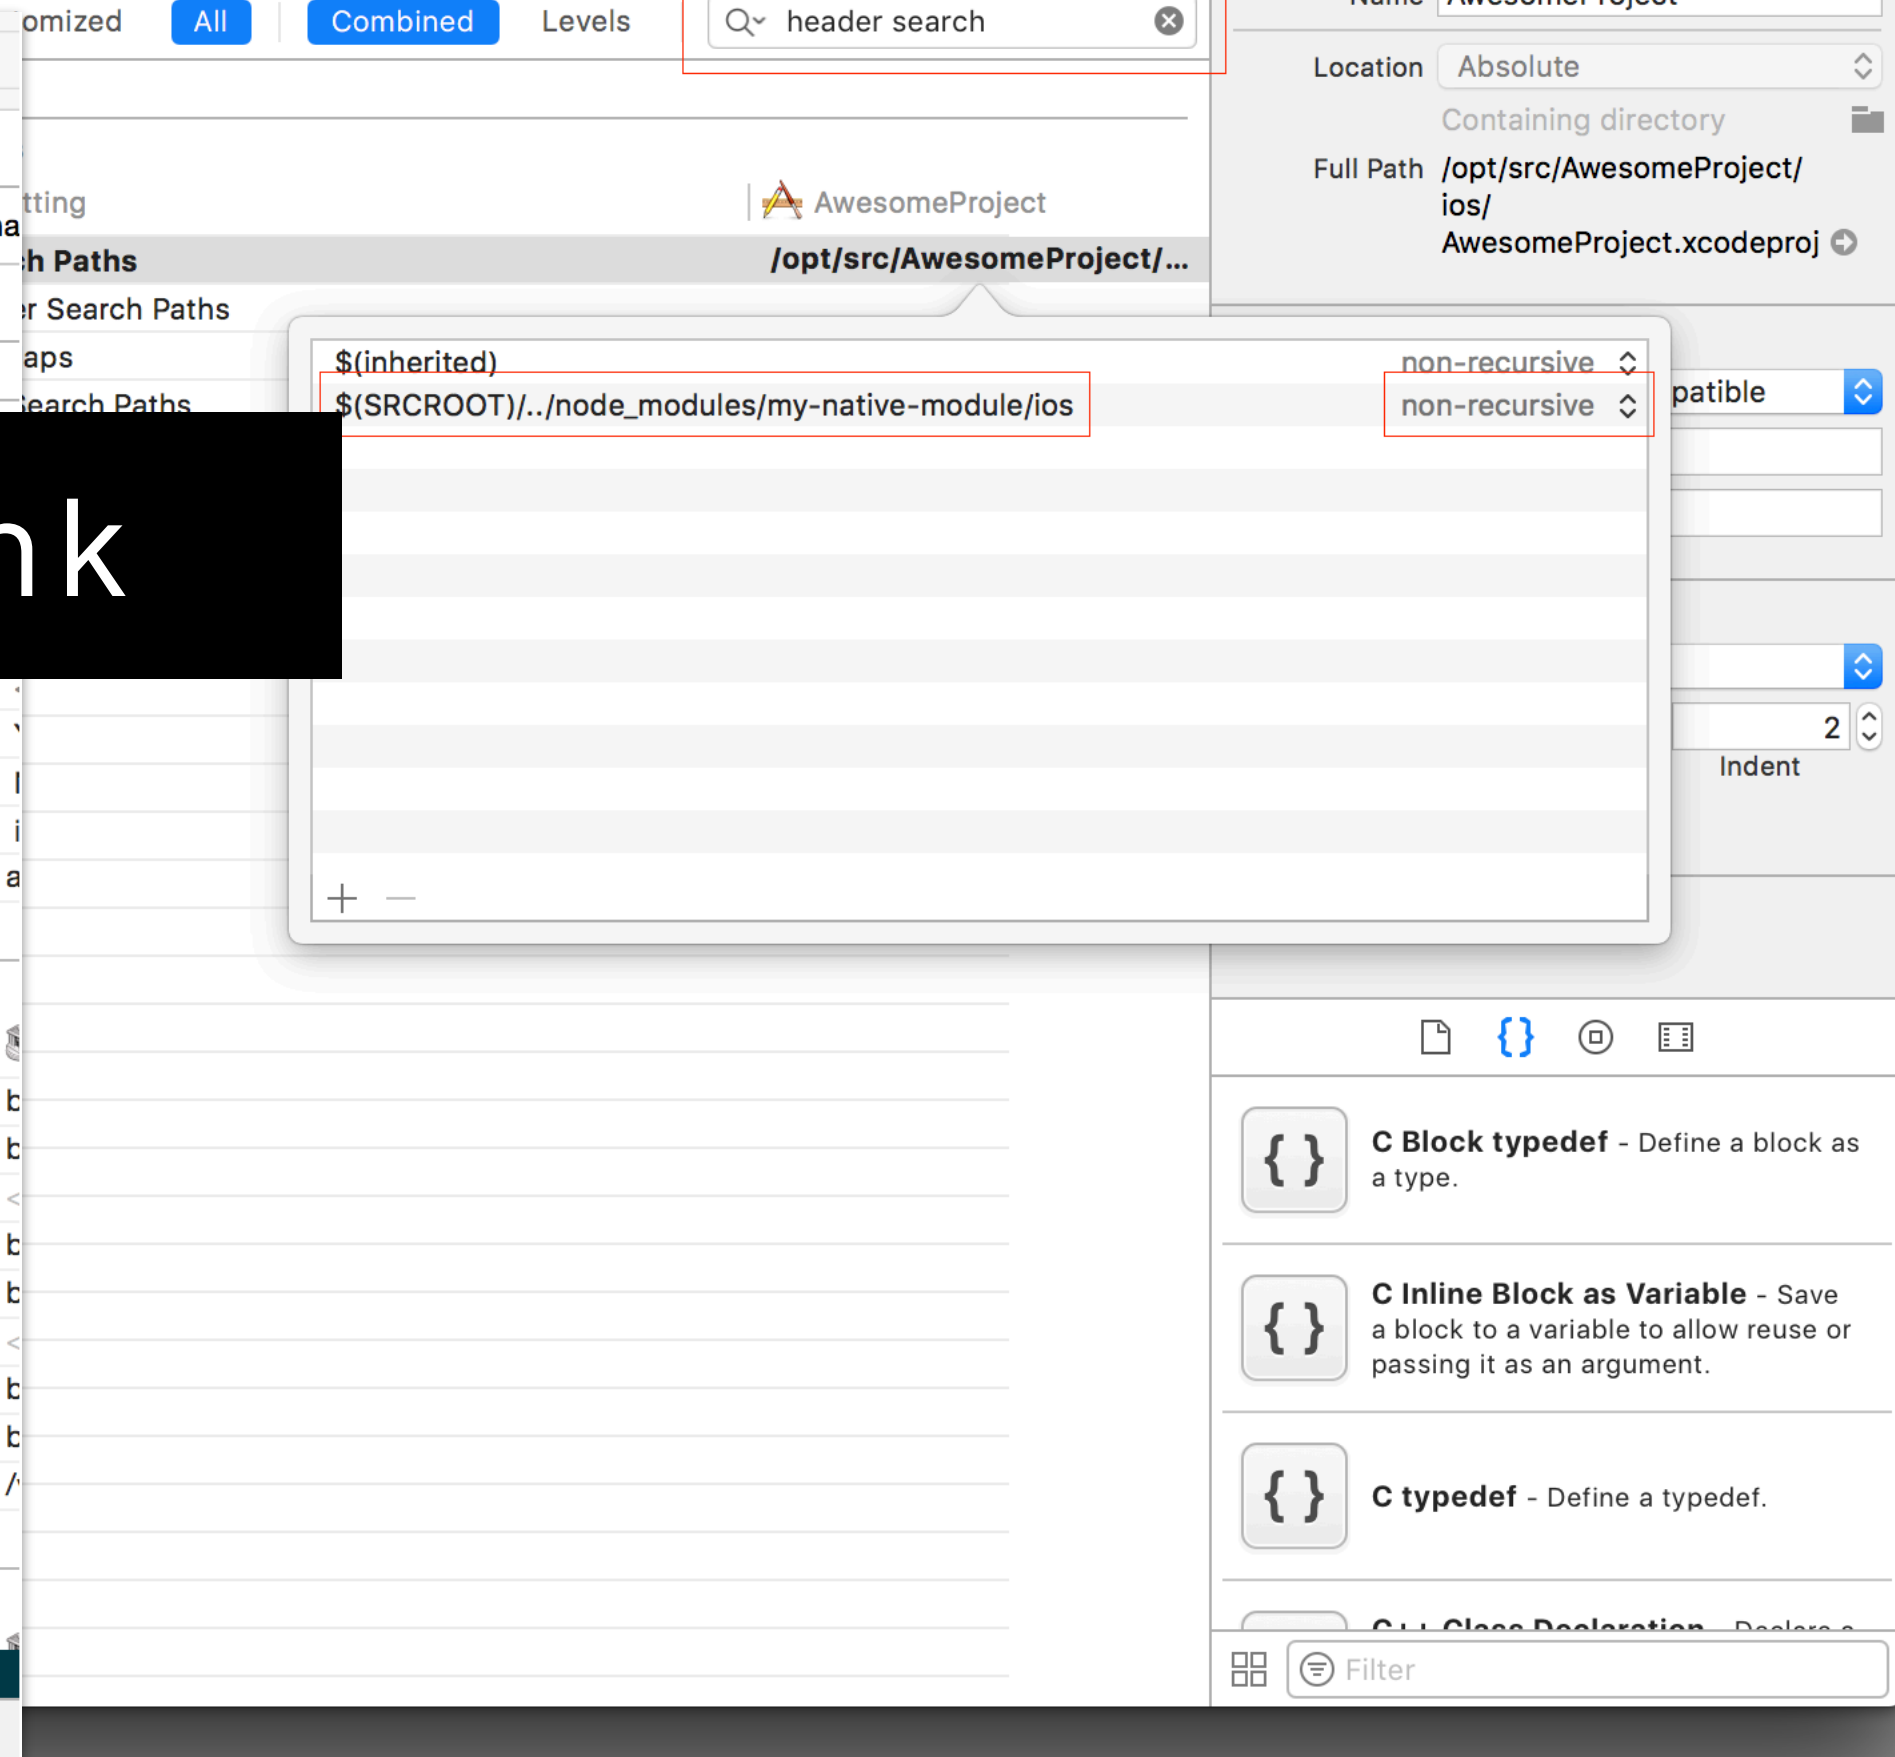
omized All Combined Levels header search

Name AwesomeProject

Location Absolute

Containing directory

Full Path /opt/src/AwesomeProject/ios/AwesomeProject.xcodeproj

tting AwesomeProject

h Paths /opt/src/AwesomeProject/...

r Search Paths

aps

earch Paths

nk

$(inherited) non-recursive

$(SRCROOT)/../node_modules/my-native-module/ios non-recursive

+ −

patible

2

Indent

C Block typedef - Define a block as a type.

C Inline Block as Variable - Save a block to a variable to allow reuse or passing it as an argument.

C typedef - Define a typedef.

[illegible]

Filter